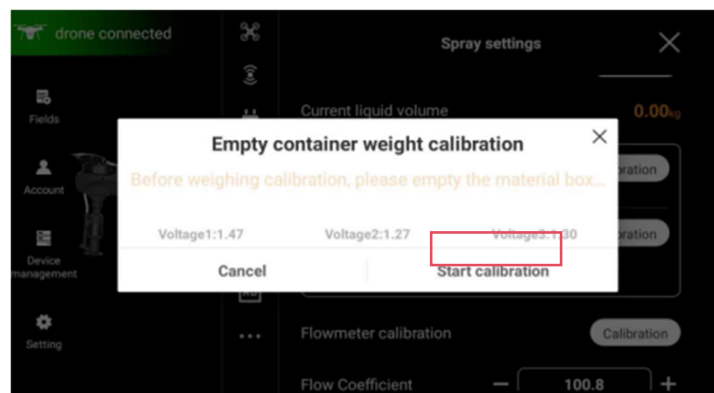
drone connected

Fields

Account

Device management

Setting

Spray settings

Current liquid volume 0.00kg

Empty container weight calibration

Before weighing calibration, please empty the material box...

Voltage1:1.47 Voltage2:1.27 Voltage3:1.30

Cancel Start calibration

bration

bration

Flowmeter calibration Calibration

Flow Coefficient − 100.8 +